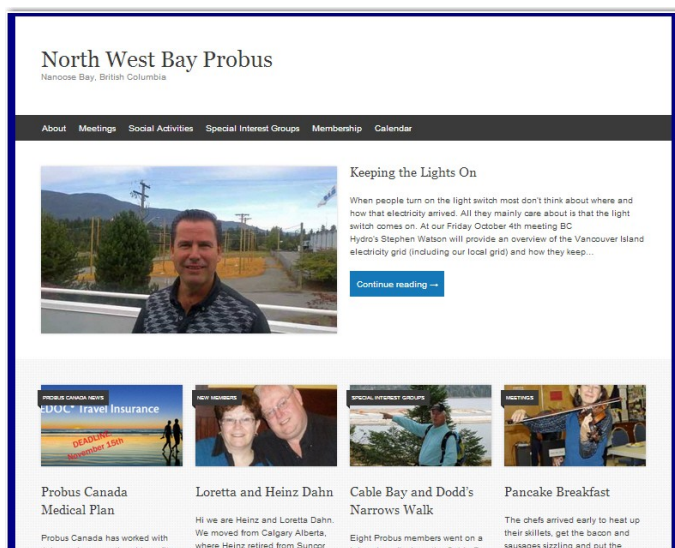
North West Bay Probus

Nanoose Bay, British Columbia

About Meetings Social Activities Special Interest Groups Membership Calendar

Keeping the Lights On

When people turn on the light switch most don't think about where and how that electricity arrived. All they mainly care about is that the light switch comes on. At our Friday October 4th meeting BC Hydro's Stephen Watson will provide an overview of the Vancouver Island electricity grid (including our local grid) and how they keep...

Continue reading →

PROBUS CANADA NEWS

EDOC* Travel Insurance

DEADLINE November 15th

NEW MEMBERS

SPECIAL INTEREST GROUPS

MEETINGS

Probus Canada Medical Plan

Probus Canada has worked with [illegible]

Loretta and Heinz Dahn

Hi we are Heinz and Loretta Dahn. We moved from Calgary Alberta, where Heinz retired from Suncor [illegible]

Cable Bay and Dodd's Narrows Walk

Eight Probus members went on a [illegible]

Pancake Breakfast

The chefs arrived early to heat up their skillets, get the bacon and sausages sizzling and out the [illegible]